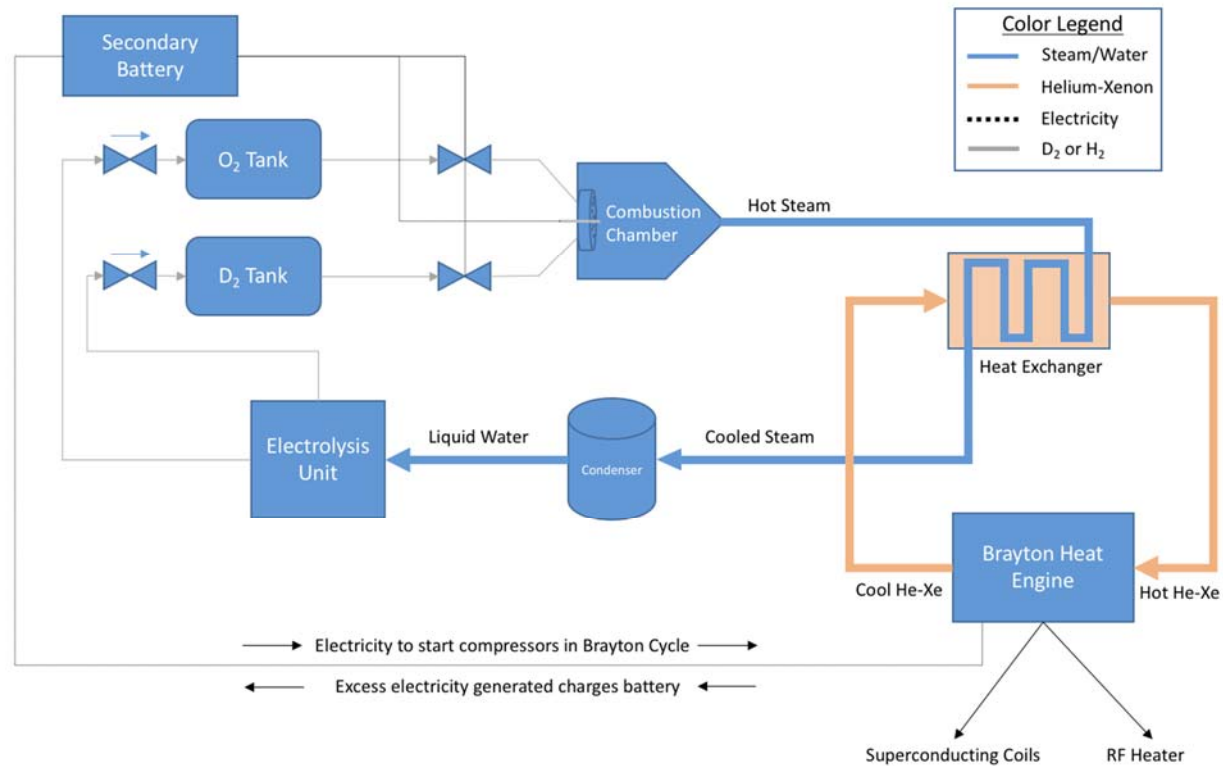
Secondary Battery

Color Legend
Steam/Water
Helium-Xenon
Electricity
$D_2$ or $H_2$

$O_2$ Tank

$D_2$ Tank

Combustion Chamber

Hot Steam

Heat Exchanger

Electrolysis Unit

Liquid Water

Condenser

Cooled Steam

Brayton Heat Engine

Cool He-Xe

Hot He-Xe

Electricity to start compressors in Brayton Cycle

Excess electricity generated charges battery

Superconducting Coils

RF Heater